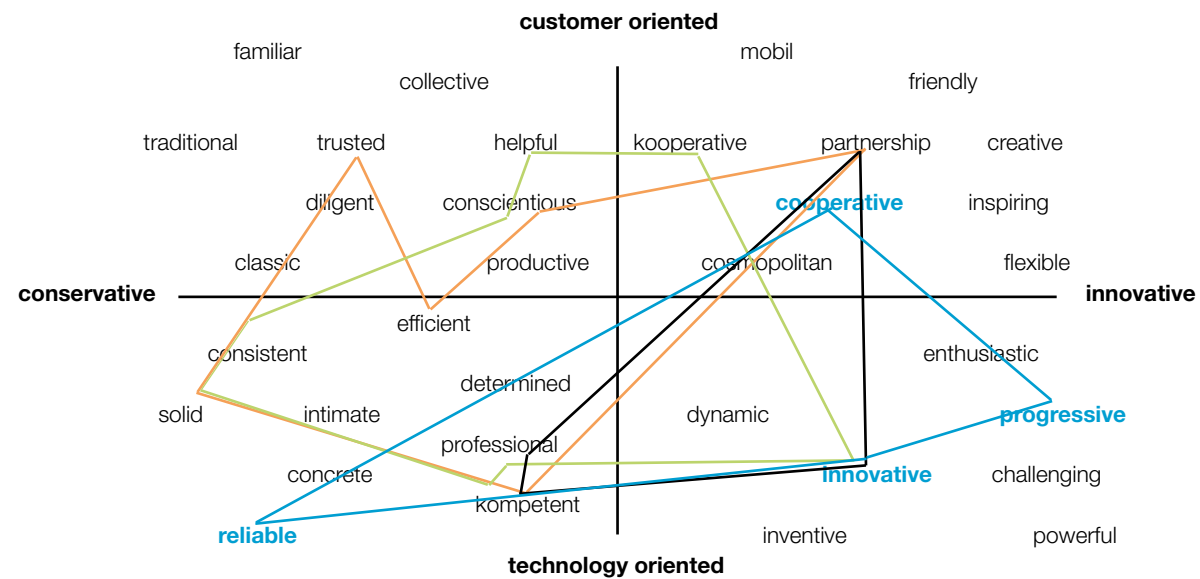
customer oriented

familiar

mobil

collective

friendly

traditional

trusted

helpful

kooperative

partnership

creative

diligent

conscientious

cooperative

inspiring

classic

productive

cosmopolitan

flexible

conservative

innovative

efficient

consistent

enthusiastic

determined

solid

intimate

dynamic

progressive

professional

concrete

innovative

challenging

kompetent

reliable

inventive

powerful

technology oriented